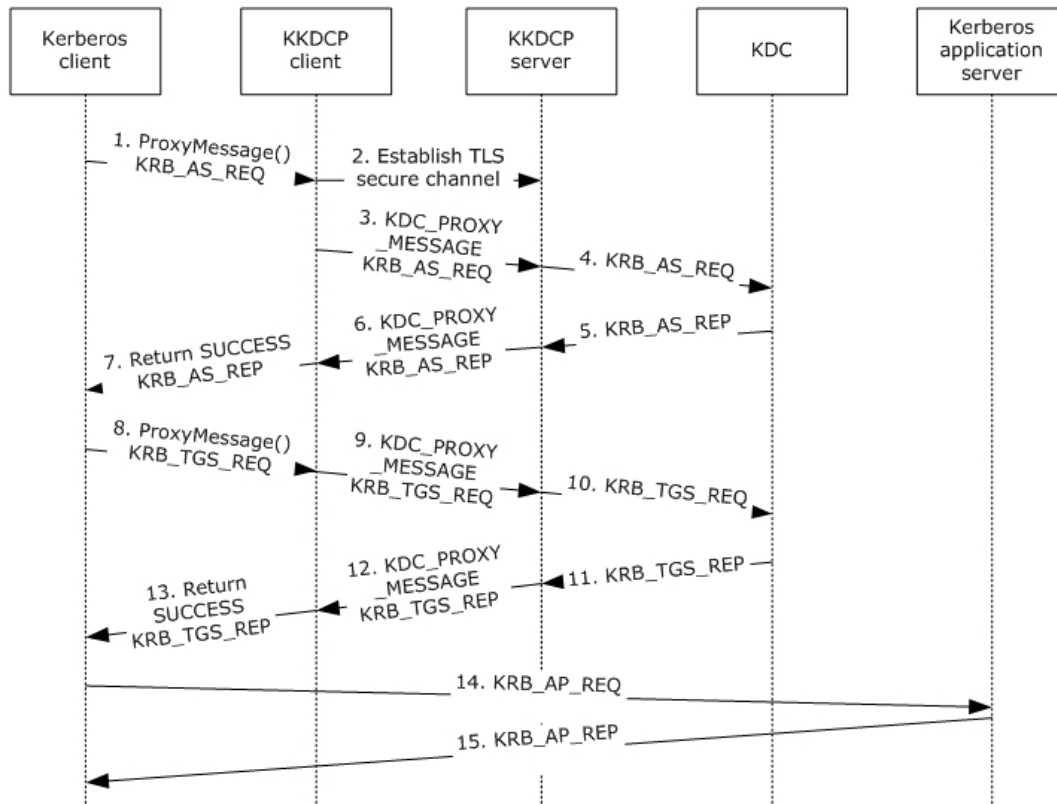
Kerberos client

KKDCP client

KKDCP server

KDC

Kerberos application server

1. ProxyMessage() KRB_AS_REQ

2. Establish TLS secure channel

3. KDC_PROXY _MESSAGE KRB_AS_REQ

4. KRB_AS_REQ

5. KRB_AS_REP

6. KDC_PROXY _MESSAGE KRB_AS_REP

7. Return SUCCESS KRB_AS_REP

8. ProxyMessage() KRB_TGS_REQ

9. KDC_PROXY _MESSAGE KRB_TGS_REQ

10. KRB_TGS_REQ

11. KRB_TGS_REP

12. KDC_PROXY _MESSAGE KRB_TGS_REP

13. Return SUCCESS KRB_TGS_REP

14. KRB_AP_REQ

15. KRB_AP_REP